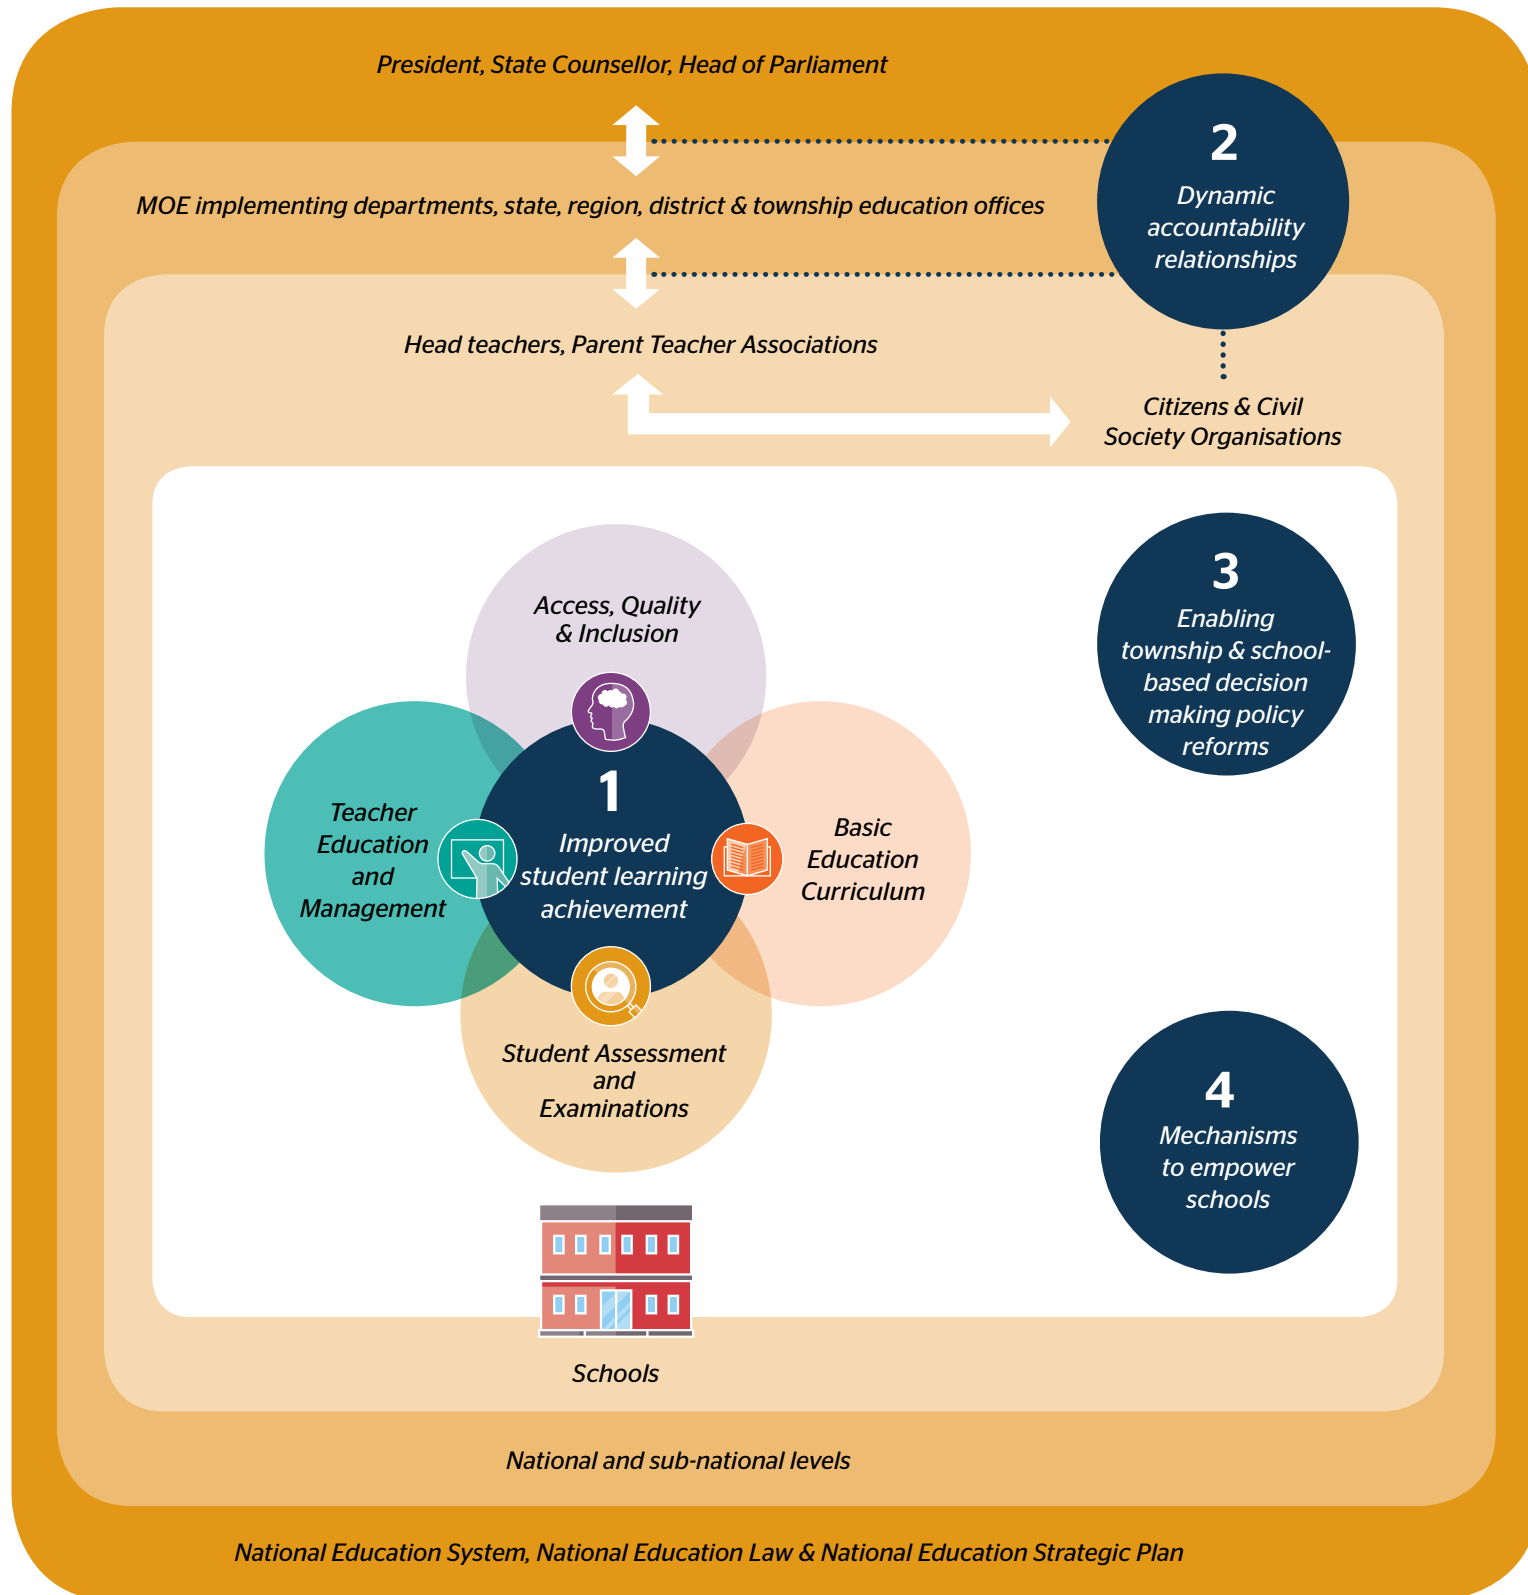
President, State Counsellor, Head of Parliament

2
Dynamic accountability relationships

MOE implementing departments, state, region, district & township education offices

Head teachers, Parent Teacher Associations

Citizens & Civil Society Organisations

Access, Quality & Inclusion

Teacher Education and Management

1
Improved student learning achievement

Basic Education Curriculum

Student Assessment and Examinations

3
Enabling township & school-based decision making policy reforms

4
Mechanisms to empower schools

Schools

National and sub-national levels

National Education System, National Education Law & National Education Strategic Plan